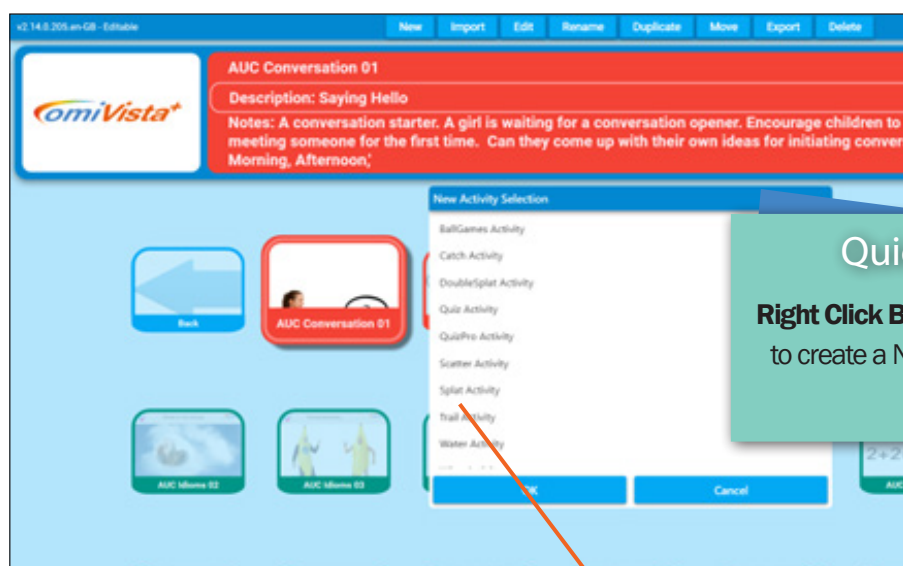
v2.14.0.205.en-GB - Editable

New Import Edit Rename Duplicate Move Export Delete

omiVista+

AUC Conversation 01

Description: Saying Hello

Notes: A conversation starter. A girl is waiting for a conversation opener. Encourage children to meeting someone for the first time. Can they come up with their own ideas for initiating conver Morning, Afternoon,'

New Activity Selection

BallGames Activity
Catch Activity
DoubleSplat Activity
Quiz Activity
QuizPro Activity
Scatter Activity
Splat Activity
Trail Activity
Water Activity

OK Cancel

Back

AUC Conversation 01

AUC Idioms 02

AUC Idioms 03

Qui

Right Click B

to create a N

2+2

AUC